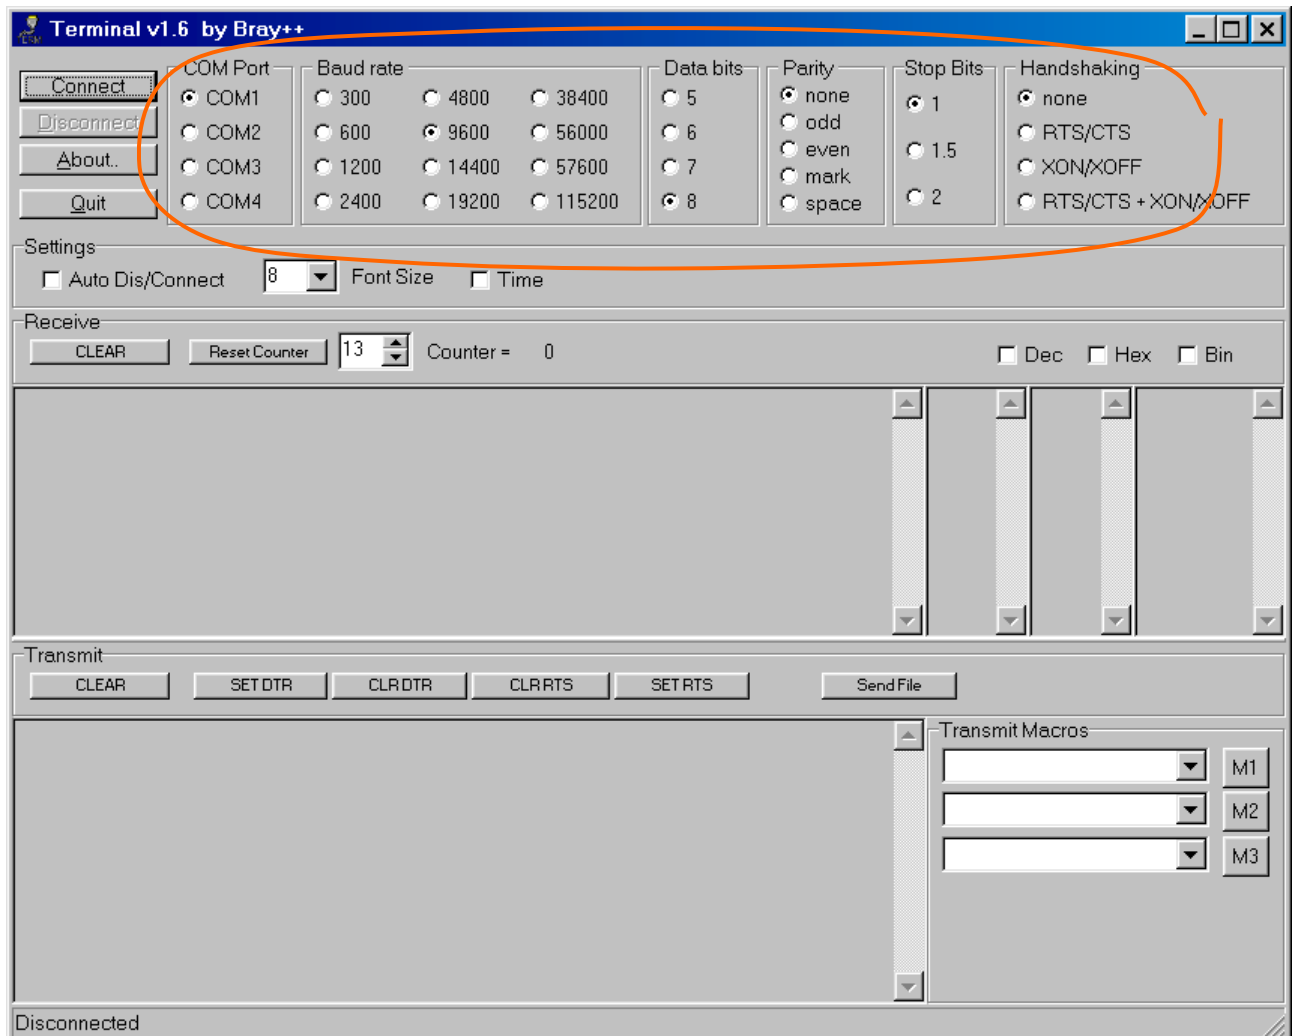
Terminal v1.6 by Bray++

Connect
Disconnect
About..
Quit

COM Port
COM1
COM2
COM3
COM4

Baud rate
300
600
1200
2400
4800
9600
14400
19200
38400
56000
57600
115200

Data bits
5
6
7
8

Parity
none
odd
even
mark
space

Stop Bits
1
1.5
2

Handshaking
none
RTS/CTS
XON/XOFF
RTS/CTS + XON/XOFF

Settings
Auto Dis/Connect
8
Font Size
Time

Receive
CLEAR
Reset Counter
13
Counter = 0
Dec
Hex
Bin

Transmit
CLEAR
SET DTR
CLR DTR
CLR RTS
SET RTS
Send File

Transmit Macros
M1
M2
M3

Disconnected